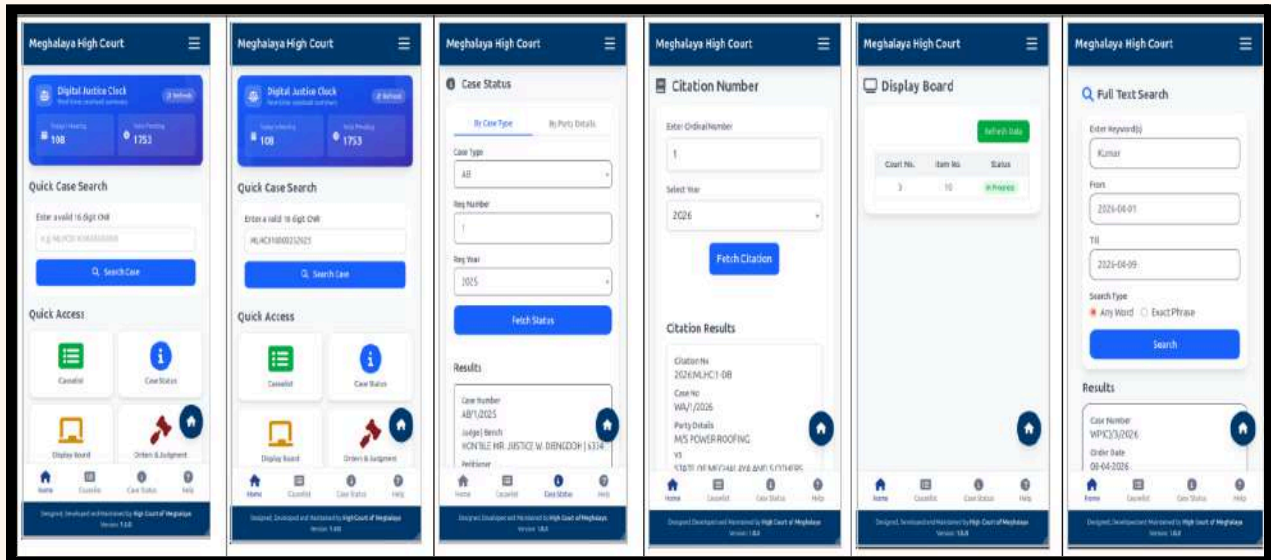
Meghalaya High Court

Digital Justice Clock

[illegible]

198

1753

Quick Case Search

Enter a valid 16 digit CNR

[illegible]

Search Case

Quick Access

Causelist

Case Status

Display Board

Orders & Judgment

Home Causelist Case Status Help

Designed, Developed and Maintained by High Court of Meghalaya Version: 1.0.0

Meghalaya High Court

Digital Justice Clock

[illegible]

108

1753

Quick Case Search

Enter a valid 16 digit CNR

MLHC010002252025

Search Case

Quick Access

Causelist

Case Status

Display Board

Orders & Judgment

Home Causelist Case Status Help

Designed, Developed and Maintained by High Court of Meghalaya Version: 1.0.0

Meghalaya High Court

Case Status

By Case Type

By Party Details

Case Type

AB

Reg Number

1

Reg Year

2025

Fetch Status

Results

Case Number

AB/1/2025

Judge| Bench

HON'BLE MR. JUSTICE W. DIENGDOH | 6334

Petitioner

Home Causelist Case Status Help

Designed, Developed and Maintained by High Court of Meghalaya Version: 1.0.0

Meghalaya High Court

Citation Number

Enter Ordinal Number

1

Select Year

2026

Fetch Citation

Citation Results

Citation No

2026:MLHC:1-DB

Case No

WA/1/2026

Party Details

M/S POWER ROOFING

VS

STATE OF MEGHALAYA AND 5 OTHERS

Home Causelist Case Status Help

Designed, Developed and Maintained by High Court of Meghalaya Version: 1.0.0

Meghalaya High Court

Display Board

Refresh Data

| Court No. | Item No. | Status |
|---|---|---|
| 3 | 10 | In Progress |

Home Causelist Case Status Help

Designed, Developed and Maintained by High Court of Meghalaya Version: 1.0.0

Meghalaya High Court

Full Text Search

Enter Keyword(s)

Kumar

From

2026-04-01

Till

2026-04-09

Search Type

Any Word Exact Phrase

Search

Results

Case Number

WP(C)/3/2026

Order Date

08-04-2026

Home Causelist Case Status Help

Designed, Developed and Maintained by High Court of Meghalaya Version: 1.0.0